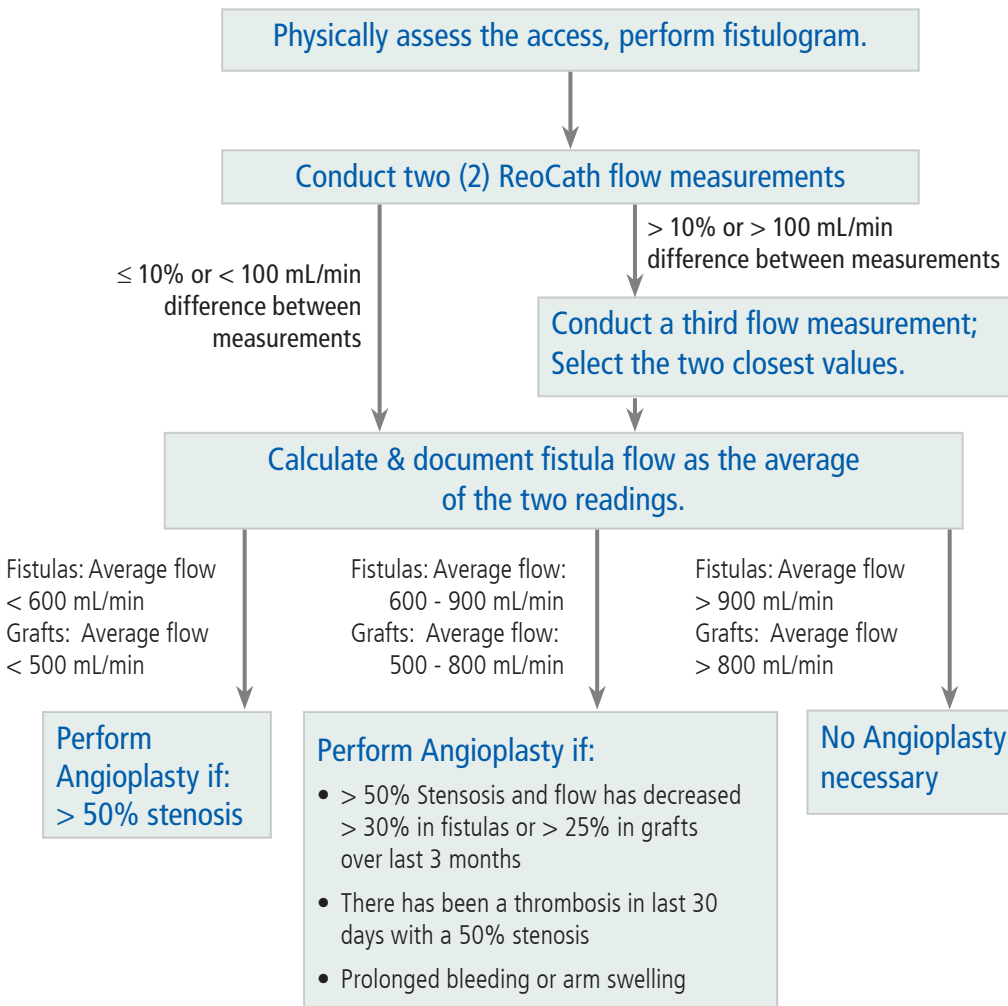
Physically assess the access, perform fistulogram.

Conduct two (2) ReoCath flow measurements

≤ 10% or < 100 mL/min difference between measurements

> 10% or > 100 mL/min difference between measurements

Conduct a third flow measurement; Select the two closest values.

Calculate & document fistula flow as the average of the two readings.

Fistulas: Average flow < 600 mL/min
Grafts: Average flow < 500 mL/min

Fistulas: Average flow: 600 - 900 mL/min
Grafts: Average flow: 500 - 800 mL/min

Fistulas: Average flow > 900 mL/min
Grafts: Average flow > 800 mL/min

Perform Angioplasty if: > 50% stenosis

Perform Angioplasty if:
• > 50% Stensosis and flow has decreased > 30% in fistulas or > 25% in grafts over last 3 months
• There has been a thrombosis in last 30 days with a 50% stenosis
• Prolonged bleeding or arm swelling

No Angioplasty necessary